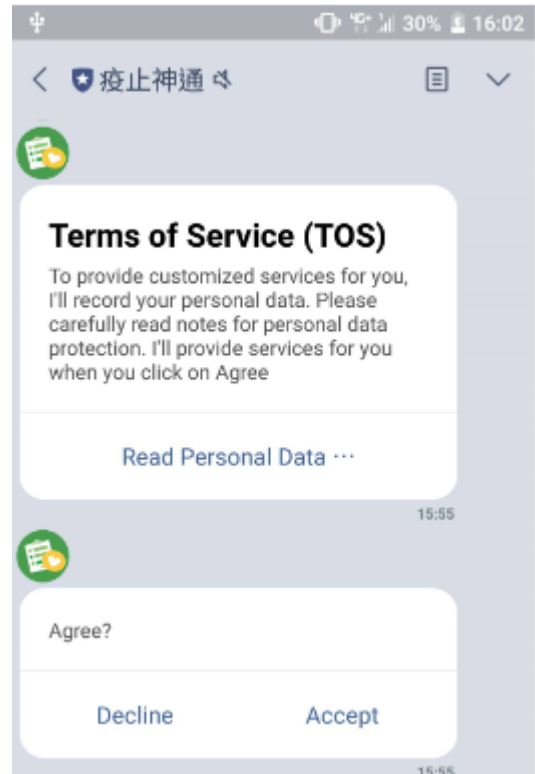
30% 16:02

疫止神通

Terms of Service (TOS)

To provide customized services for you, I'll record your personal data. Please carefully read notes for personal data protection. I'll provide services for you when you click on Agree

Read Personal Data ···

15:55

Agree?

Decline

Accept

15:55